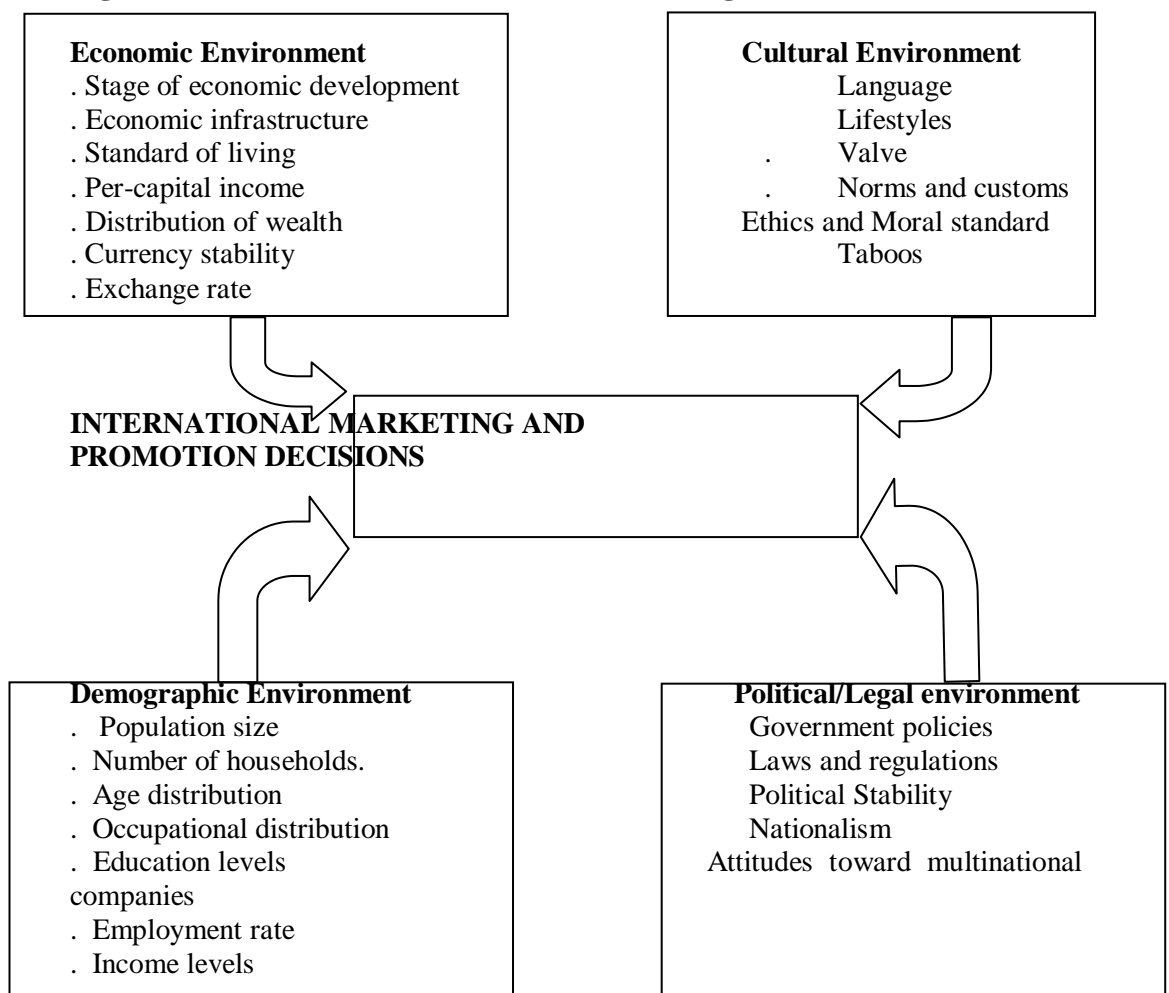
**Economic Environment**
. Stage of economic development
. Economic infrastructure
. Standard of living
. Per-capital income
. Distribution of wealth
. Currency stability
. Exchange rate

**Cultural Environment**
Language
Lifestyles
. Valve
. Norms and customs
Ethics and Moral standard
Taboos

**INTERNATIONAL MARKETING AND PROMOTION DECISIONS**

**Demographic Environment**
. Population size
. Number of households.
. Age distribution
. Occupational distribution
. Education levels
companies
. Employment rate
. Income levels

**Political/Legal environment**
Government policies
Laws and regulations
Political Stability
Nationalism
Attitudes toward multinational